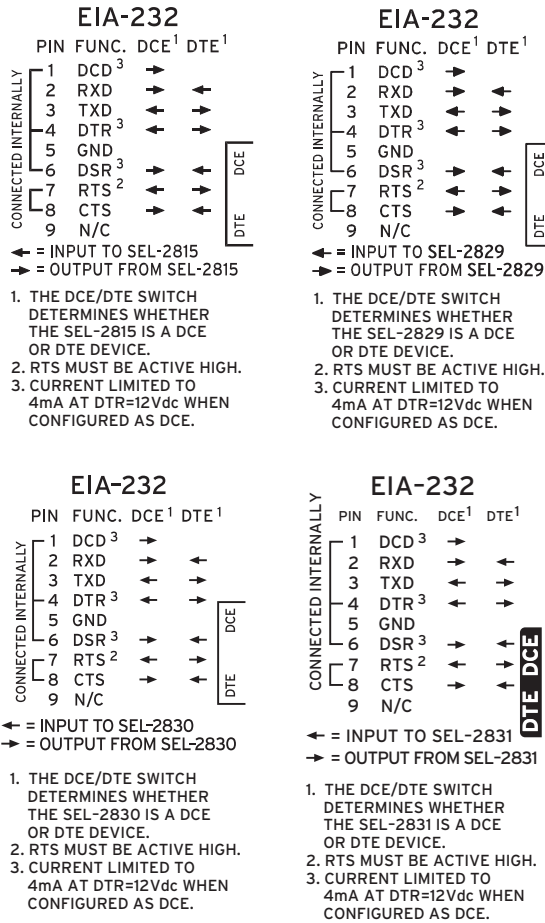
EIA-232

PIN FUNC. DCE$^1$ DTE$^1$

| PIN | FUNC. | DCE$^1$ | DTE$^1$ |
|---|---|---|---|
| 1 | DCD$^3$ | → | |
| 2 | RXD | → | ← |
| 3 | TXD | ← | → |
| 4 | DTR$^3$ | ← | → |
| 5 | GND | | |
| 6 | DSR$^3$ | → | ← |
| 7 | RTS$^2$ | ← | ← |
| 8 | CTS | → | ← |
| 9 | N/C | | |

CONNECTED INTERNALLY

DCE

DTE

← = INPUT TO SEL-2815
→ = OUTPUT FROM SEL-2815

1. THE DCE/DTE SWITCH DETERMINES WHETHER THE SEL-2815 IS A DCE OR DTE DEVICE.
2. RTS MUST BE ACTIVE HIGH.
3. CURRENT LIMITED TO 4mA AT DTR=12Vdc WHEN CONFIGURED AS DCE.

EIA-232

| PIN | FUNC. | DCE$^1$ | DTE$^1$ |
|---|---|---|---|
| 1 | DCD$^3$ | → | |
| 2 | RXD | → | ← |
| 3 | TXD | ← | → |
| 4 | DTR$^3$ | ← | → |
| 5 | GND | | |
| 6 | DSR$^3$ | → | ← |
| 7 | RTS$^2$ | ← | ← |
| 8 | CTS | → | ← |
| 9 | N/C | | |

CONNECTED INTERNALLY

DCE

DTE

← = INPUT TO SEL-2829
→ = OUTPUT FROM SEL-2829

1. THE DCE/DTE SWITCH DETERMINES WHETHER THE SEL-2829 IS A DCE OR DTE DEVICE.
2. RTS MUST BE ACTIVE HIGH.
3. CURRENT LIMITED TO 4mA AT DTR=12Vdc WHEN CONFIGURED AS DCE.

EIA-232

| PIN | FUNC. | DCE$^1$ | DTE$^1$ |
|---|---|---|---|
| 1 | DCD$^3$ | → | |
| 2 | RXD | → | ← |
| 3 | TXD | ← | → |
| 4 | DTR$^3$ | ← | → |
| 5 | GND | | |
| 6 | DSR$^3$ | → | ← |
| 7 | RTS$^2$ | ← | ← |
| 8 | CTS | → | ← |
| 9 | N/C | | |

CONNECTED INTERNALLY

DCE

DTE

← = INPUT TO SEL-2830
→ = OUTPUT FROM SEL-2830

1. THE DCE/DTE SWITCH DETERMINES WHETHER THE SEL-2830 IS A DCE OR DTE DEVICE.
2. RTS MUST BE ACTIVE HIGH.
3. CURRENT LIMITED TO 4mA AT DTR=12Vdc WHEN CONFIGURED AS DCE.

EIA-232

| PIN | FUNC. | DCE$^1$ | DTE$^1$ |
|---|---|---|---|
| 1 | DCD$^3$ | → | |
| 2 | RXD | → | ← |
| 3 | TXD | ← | → |
| 4 | DTR$^3$ | ← | → |
| 5 | GND | | |
| 6 | DSR$^3$ | → | ← |
| 7 | RTS$^2$ | ← | ← |
| 8 | CTS | → | ← |
| 9 | N/C | | |

CONNECTED INTERNALLY

DTE DCE

← = INPUT TO SEL-2831
→ = OUTPUT FROM SEL-2831

1. THE DCE/DTE SWITCH DETERMINES WHETHER THE SEL-2831 IS A DCE OR DTE DEVICE.
2. RTS MUST BE ACTIVE HIGH.
3. CURRENT LIMITED TO 4mA AT DTR=12Vdc WHEN CONFIGURED AS DCE.